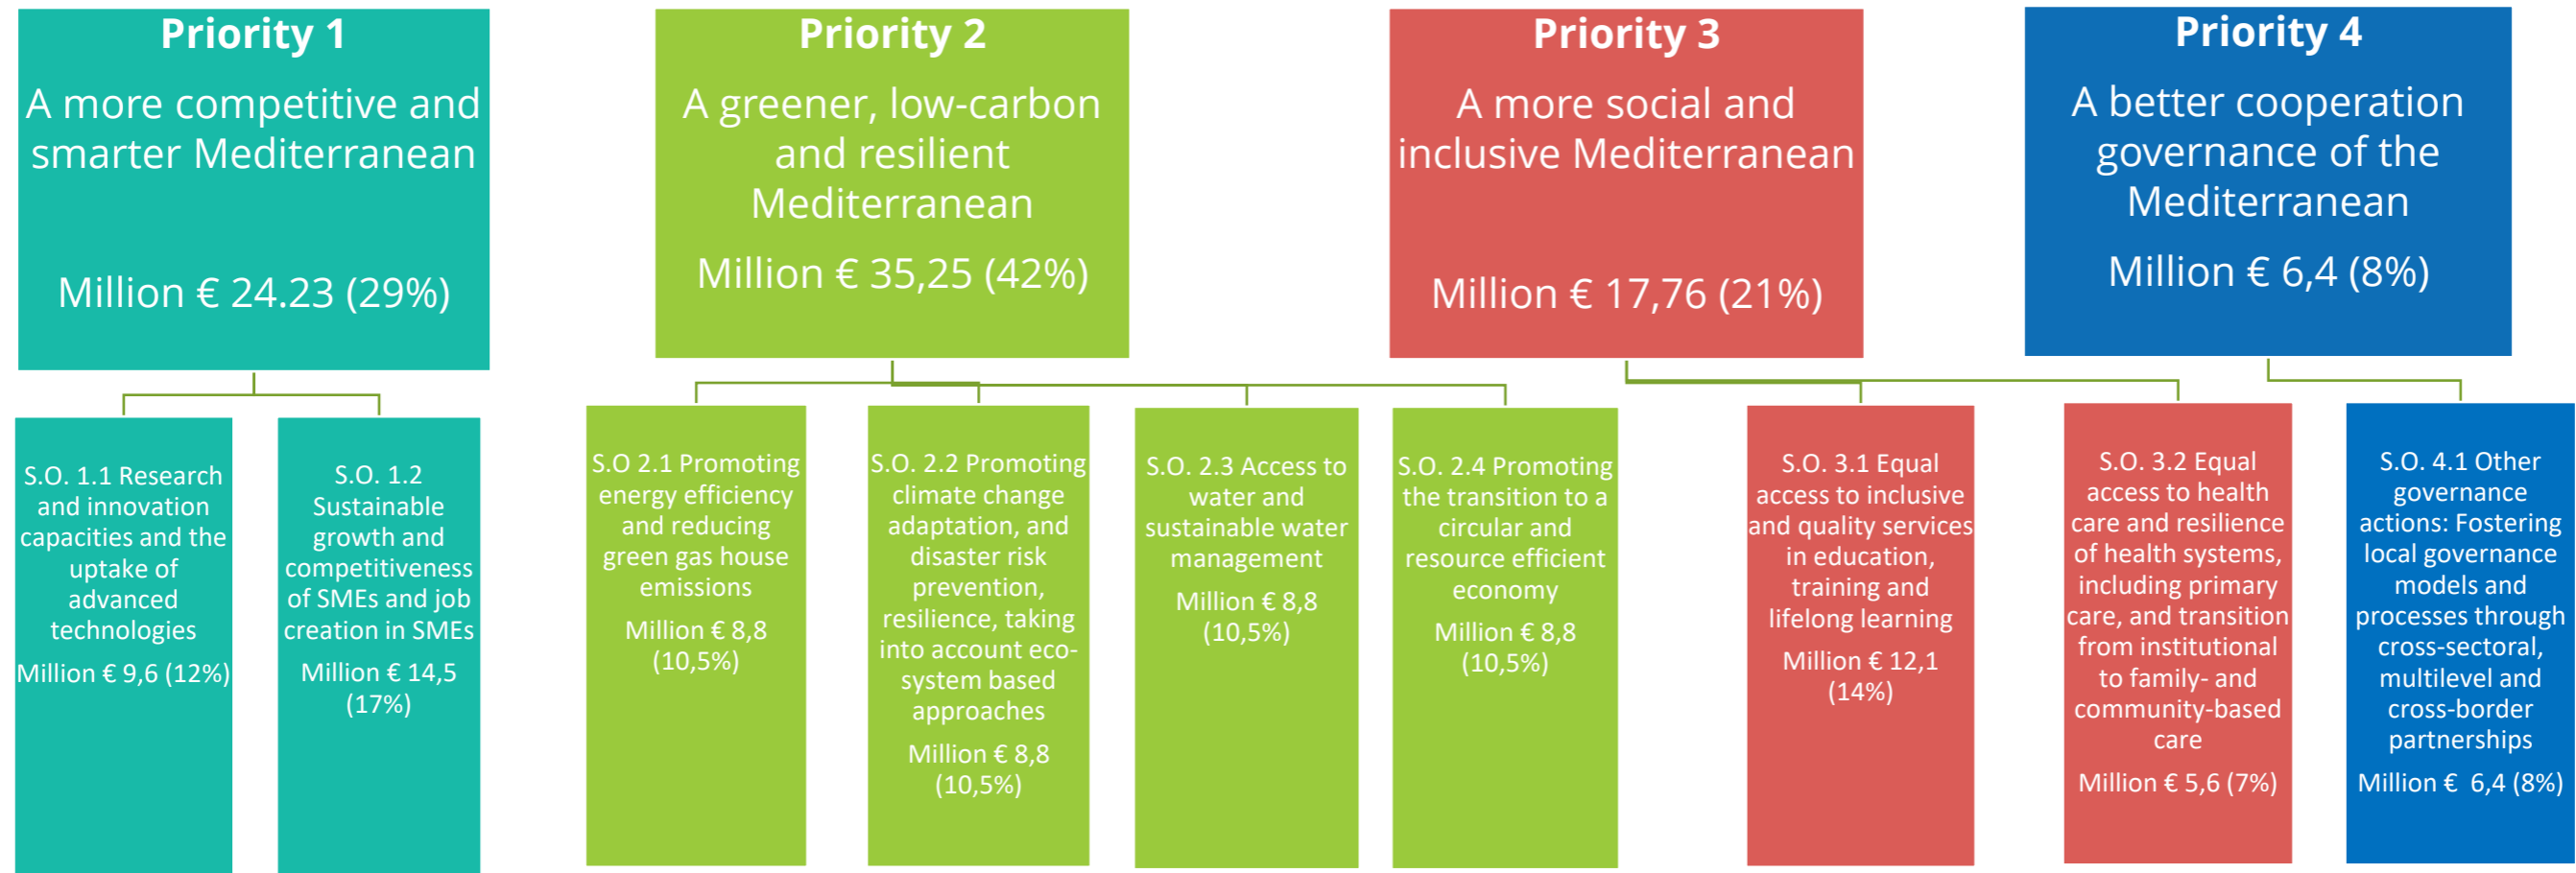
Priority 1

A more competitive and smarter Mediterranean

Million € 24.23 (29%)

Priority 2

A greener, low-carbon and resilient Mediterranean

Million € 35,25 (42%)

Priority 3

A more social and inclusive Mediterranean

Million € 17,76 (21%)

Priority 4

A better cooperation governance of the Mediterranean

Million € 6,4 (8%)

S.O. 1.1 Research and innovation capacities and the uptake of advanced technologies

Million € 9,6 (12%)

S.O. 1.2 Sustainable growth and competitiveness of SMEs and job creation in SMEs

Million € 14,5 (17%)

S.O 2.1 Promoting energy efficiency and reducing green gas house emissions

Million € 8,8 (10,5%)

S.O. 2.2 Promoting climate change adaptation, and disaster risk prevention, resilience, taking into account eco-system based approaches

Million € 8,8 (10,5%)

S.O. 2.3 Access to water and sustainable water management

Million € 8,8 (10,5%)

S.O. 2.4 Promoting the transition to a circular and resource efficient economy

Million € 8,8 (10,5%)

S.O. 3.1 Equal access to inclusive and quality services in education, training and lifelong learning

Million € 12,1 (14%)

S.O. 3.2 Equal access to health care and resilience of health systems, including primary care, and transition from institutional to family- and community-based care

Million € 5,6 (7%)

S.O. 4.1 Other governance actions: Fostering local governance models and processes through cross-sectoral, multilevel and cross-border partnerships

Million € 6,4 (8%)